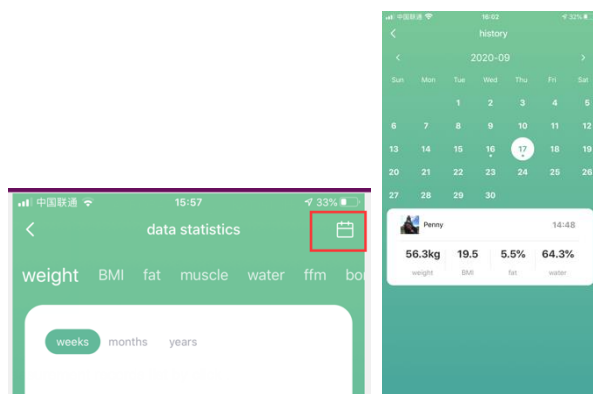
中国联通 15:57 33%

data statistics

weight BMI fat muscle water ffm bo

weeks months years

中国联通 16:02 32%

history

2020-09

| Sun | Mon | Tue | Wed | Thu | Fri | Sat |
|---|---|---|---|---|---|---|
| | | 1 | 2 | 3 | 4 | 5 |
| 6 | 7 | 8 | 9 | 10 | 11 | 12 |
| 13 | 14 | 15 | 16 | 17 | 18 | 19 |
| 20 | 21 | 22 | 23 | 24 | 25 | 26 |
| 27 | 28 | 29 | 30 | | | |

Penny 14:48

| 56.3kg | 19.5 | 5.5% | 64.3% |
|---|---|---|---|
| weight | BMI | fat | water |